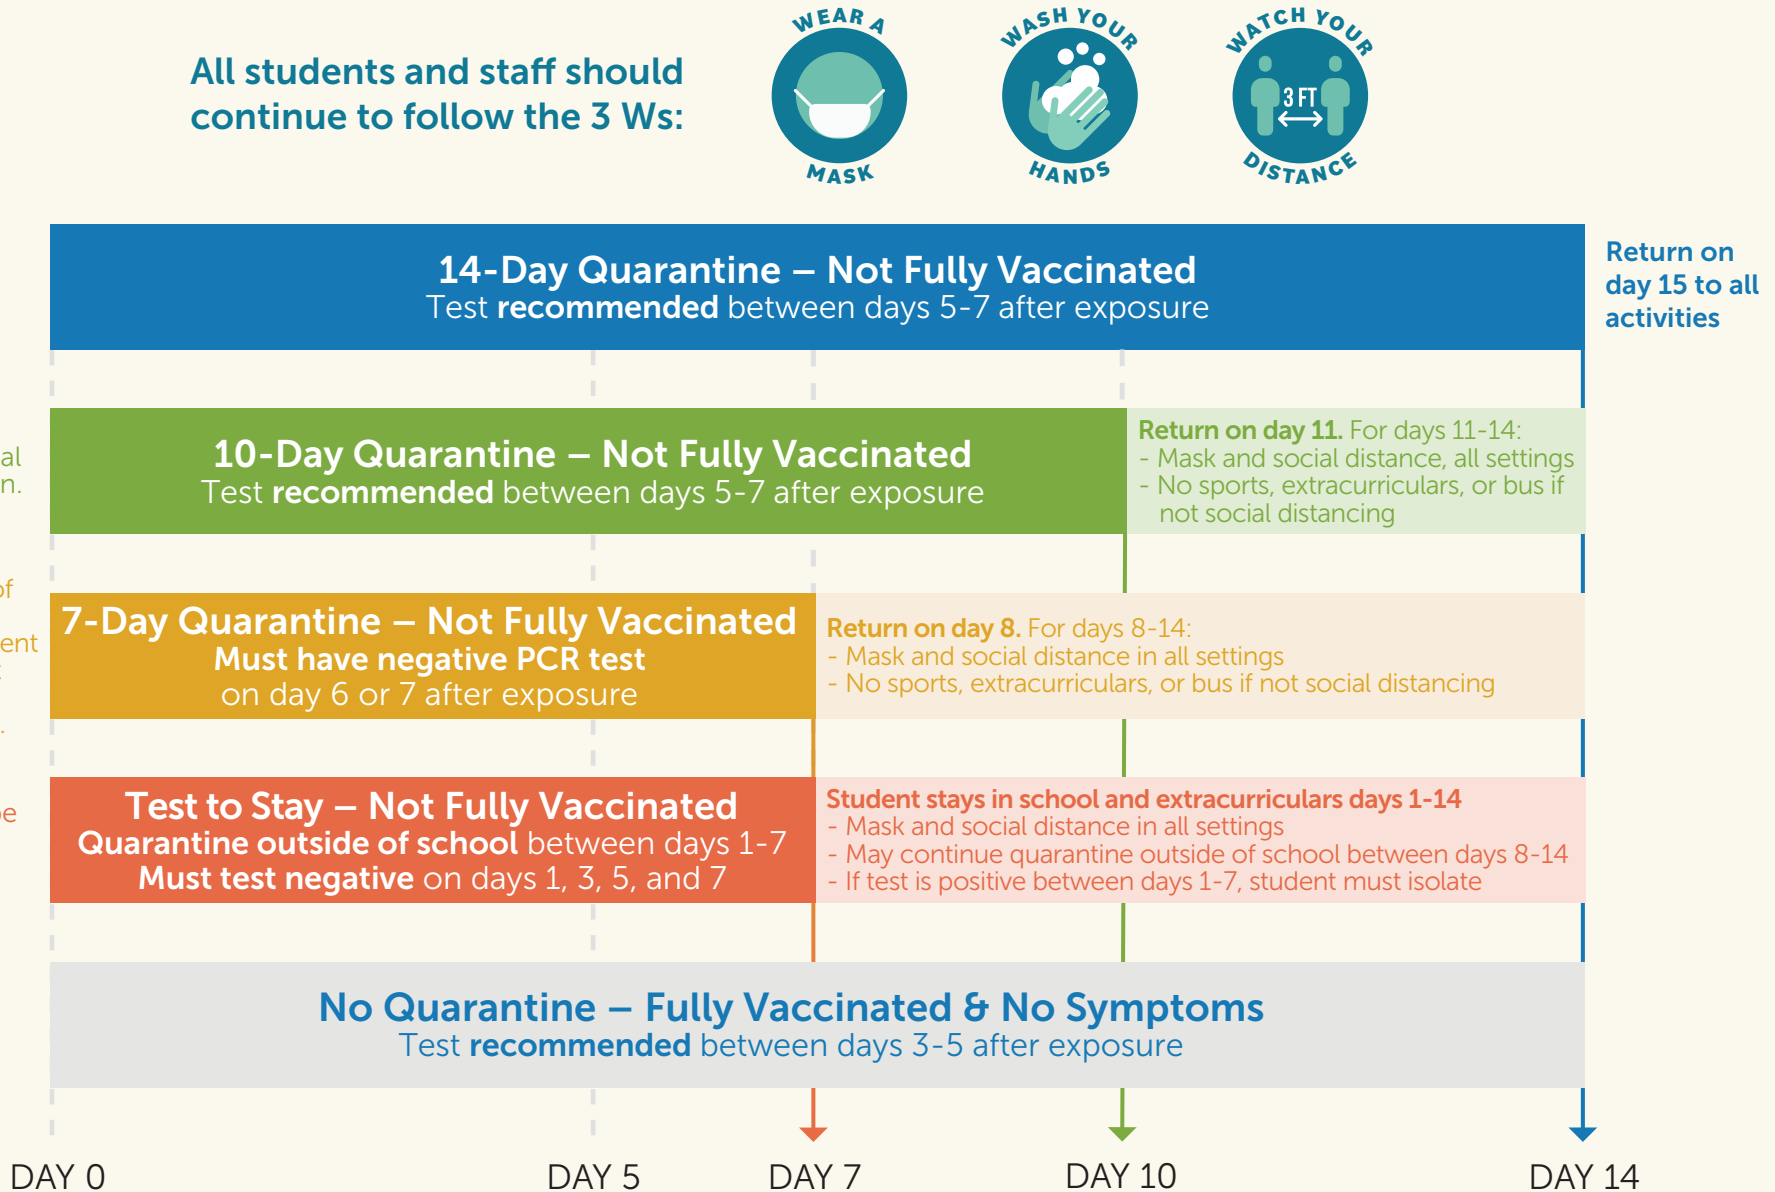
All students and staff should continue to follow the 3 Ws:

WEAR A MASK

WASH YOUR HANDS

WATCH YOUR 3 FT DISTANCE

al
n.

of

ent

e

14-Day Quarantine – Not Fully Vaccinated
Test **recommended** between days 5-7 after exposure

Return on day 15 to all activities

10-Day Quarantine – Not Fully Vaccinated
Test **recommended** between days 5-7 after exposure

**Return on day 11.** For days 11-14:
- Mask and social distance, all settings
- No sports, extracurriculars, or bus if not social distancing

7-Day Quarantine – Not Fully Vaccinated
**Must have negative PCR test** on day 6 or 7 after exposure

**Return on day 8.** For days 8-14:
- Mask and social distance in all settings
- No sports, extracurriculars, or bus if not social distancing

Test to Stay – Not Fully Vaccinated
**Quarantine outside of school** between days 1-7
**Must test negative** on days 1, 3, 5, and 7

**Student stays in school and extracurriculars days 1-14**
- Mask and social distance in all settings
- May continue quarantine outside of school between days 8-14
- If test is positive between days 1-7, student must isolate

No Quarantine – Fully Vaccinated & No Symptoms
Test **recommended** between days 3-5 after exposure

DAY 0 DAY 5 DAY 7 DAY 10 DAY 14